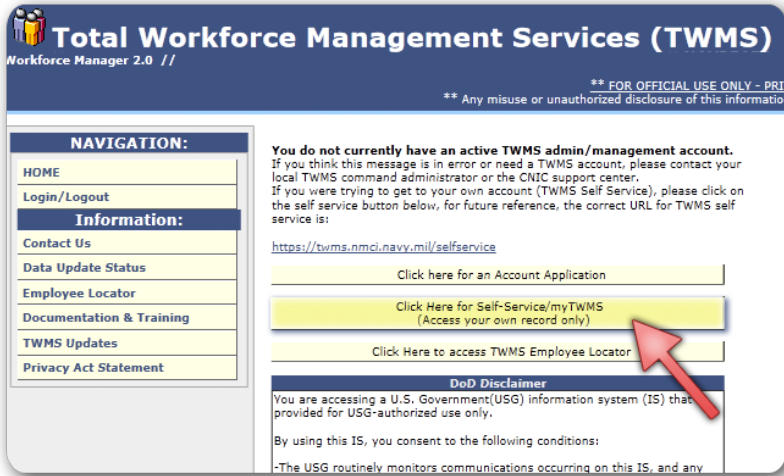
Total Workforce Management Services (TWMS)
Workforce Manager 2.0 //

** FOR OFFICIAL USE ONLY - PRI
** Any misuse or unauthorized disclosure of this informatio

NAVIGATION:
HOME
Login/Logout
Information:
Contact Us
Data Update Status
Employee Locator
Documentation & Training
TWMS Updates
Privacy Act Statement

You do not currently have an active TWMS admin/management account.
If you think this message is in error or need a TWMS account, please contact your local TWMS command administrator or the CNIC support center.
If you were trying to get to your own account (TWMS Self Service), please click on the self service button below, for future reference, the correct URL for TWMS self service is:

https://twms.nmci.navy.mil/selfservice

Click here for an Account Application

Click Here for Self-Service/myTWMS
(Access your own record only)

Click Here to access TWMS Employee Locator

DoD Disclaimer
You are accessing a U.S. Government(USG) information system (IS) that provided for USG-authorized use only.

By using this IS, you consent to the following conditions:

-The USG routinely monitors communications occurring on this IS, and any